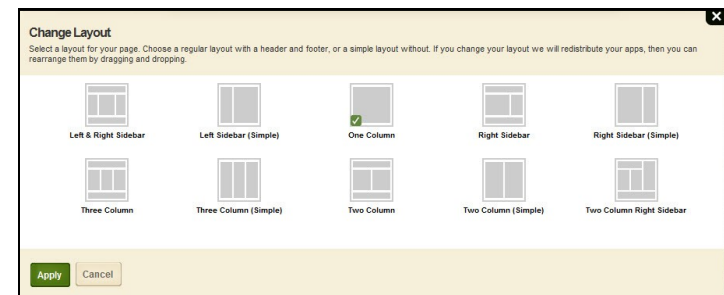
Change Layout

Select a layout for your page. Choose a regular layout with a header and footer, or a simple layout without. If you change your layout we will redistribute your apps, then you can rearrange them by dragging and dropping.

Left & Right Sidebar

Left Sidebar (Simple)

One Column

Right Sidebar

Right Sidebar (Simple)

Three Column

Three Column (Simple)

Two Column

Two Column (Simple)

Two Column Right Sidebar

Apply

Cancel